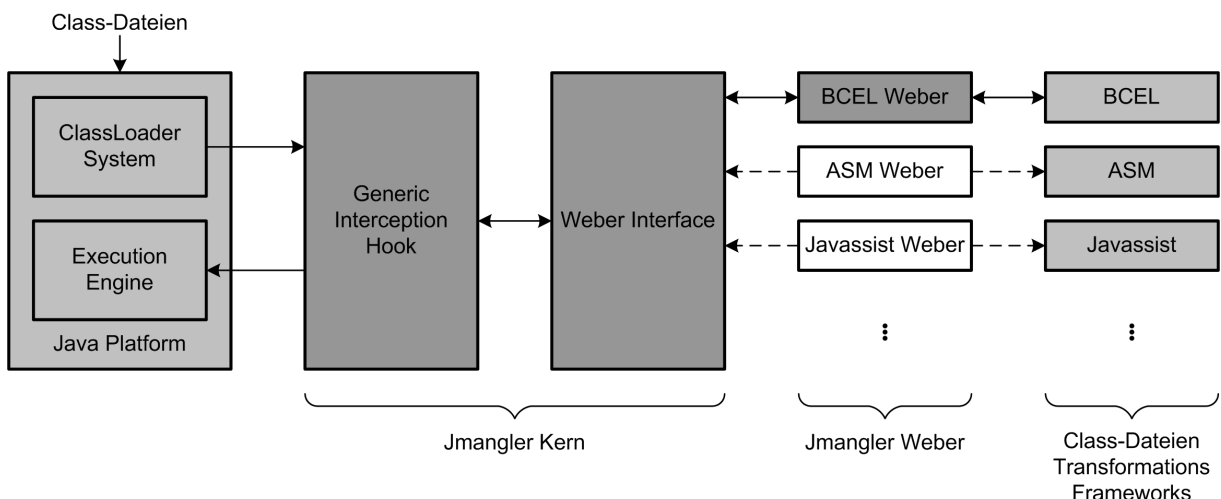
Class-Dateien

ClassLoader System

Execution Engine

Java Platform

Generic Interception Hook

Weber Interface

BCEL Weber

ASM Weber

Javassist Weber

BCEL

ASM

Javassist

Jmangler Kern

Jmangler Weber

Class-Dateien Transformations Frameworks